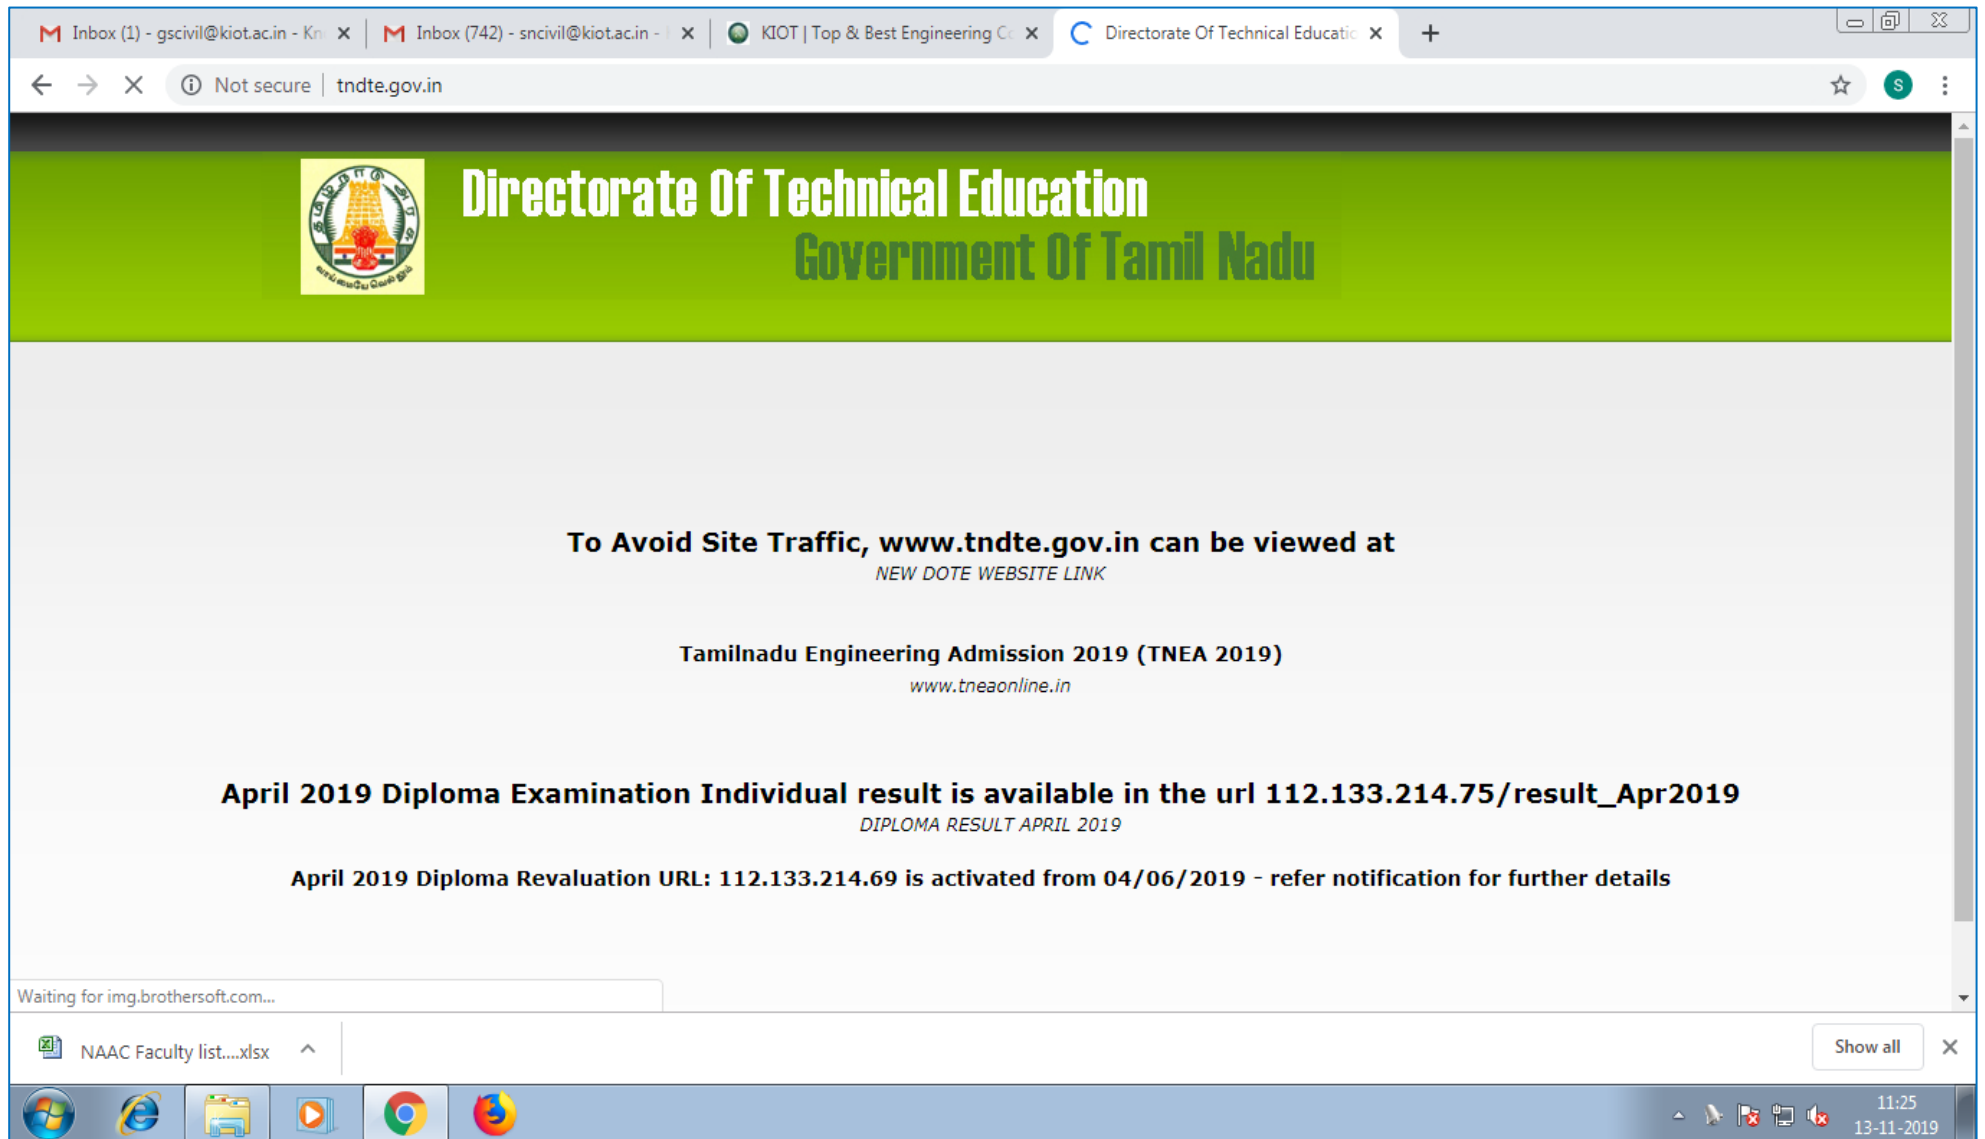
Inbox (1) - gscivil@kiot.ac.in - Kn ×
Inbox (742) - sncivil@kiot.ac.in - ×
KIOT | Top & Best Engineering Co ×
Directorate Of Technical Educatio ×
+

Not secure | tndte.gov.in

S

Directorate Of Technical Education
Government Of Tamil Nadu

To Avoid Site Traffic, www.tndte.gov.in can be viewed at
NEW DOTE WEBSITE LINK

Tamilnadu Engineering Admission 2019 (TNEA 2019)
www.tneaonline.in

April 2019 Diploma Examination Individual result is available in the url 112.133.214.75/result_Apr2019
DIPLOMA RESULT APRIL 2019

April 2019 Diploma Revaluation URL: 112.133.214.69 is activated from 04/06/2019 - refer notification for further details

Waiting for img.brothersoft.com...

NAAC Faculty list....xlsx

Show all

11:25
13-11-2019